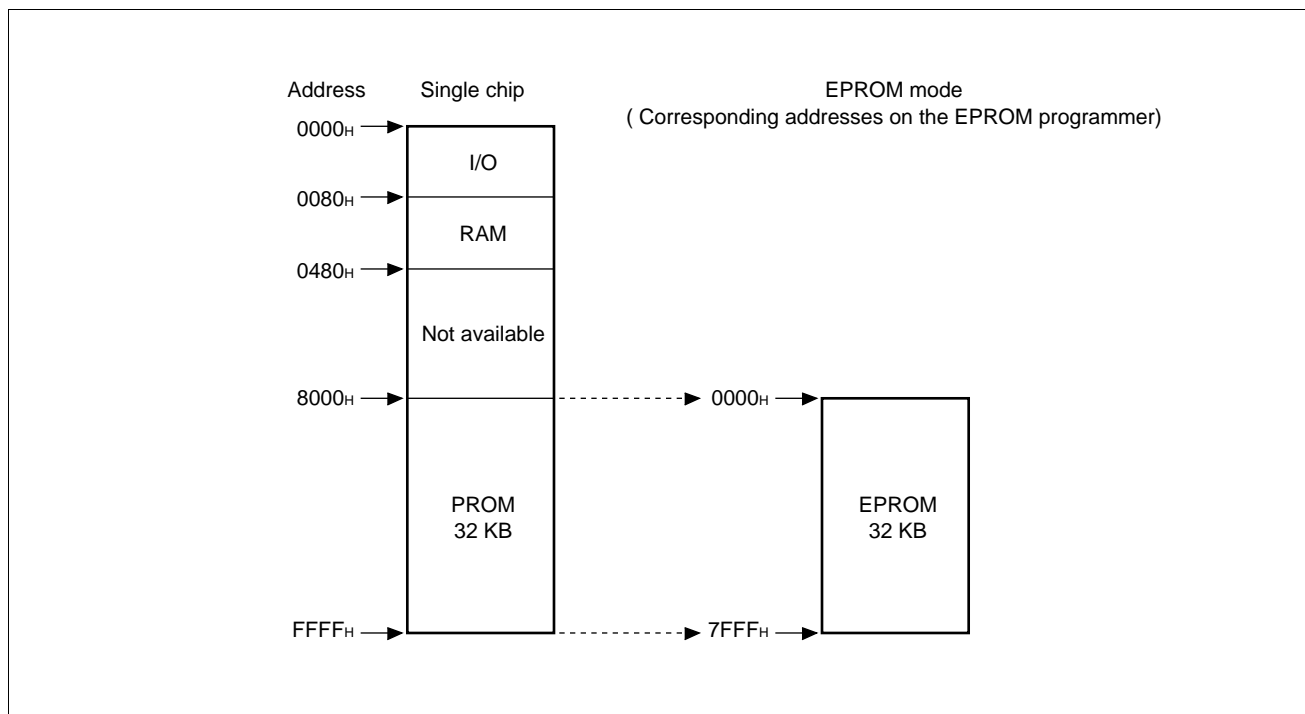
Address

Single chip

EPROM mode
( Corresponding addresses on the EPROM programmer)

$0000_H$

I/O

$0080_H$

RAM

$0480_H$

Not available

$8000_H$

$0000_H$

PROM
32 KB

EPROM
32 KB

$FFFF_H$

$7FFF_H$